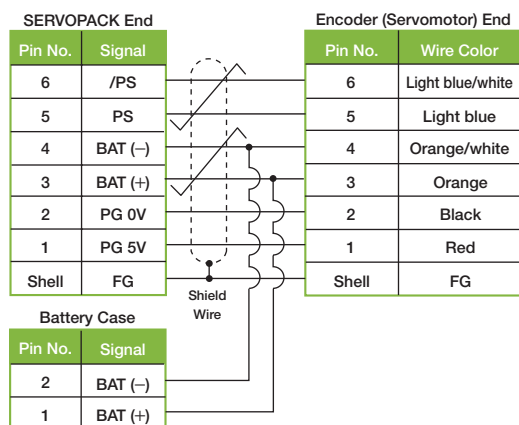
SERVOPACK End

| Pin No. | Signal |
|---|---|
| 6 | /PS |
| 5 | PS |
| 4 | BAT (–) |
| 3 | BAT (+) |
| 2 | PG 0V |
| 1 | PG 5V |
| Shell | FG |

Encoder (Servomotor) End

| Pin No. | Wire Color |
|---|---|
| 6 | Light blue/white |
| 5 | Light blue |
| 4 | Orange/white |
| 3 | Orange |
| 2 | Black |
| 1 | Red |
| Shell | FG |

Shield Wire

Battery Case

| Pin No. | Signal |
|---|---|
| 2 | BAT (–) |
| 1 | BAT (+) |